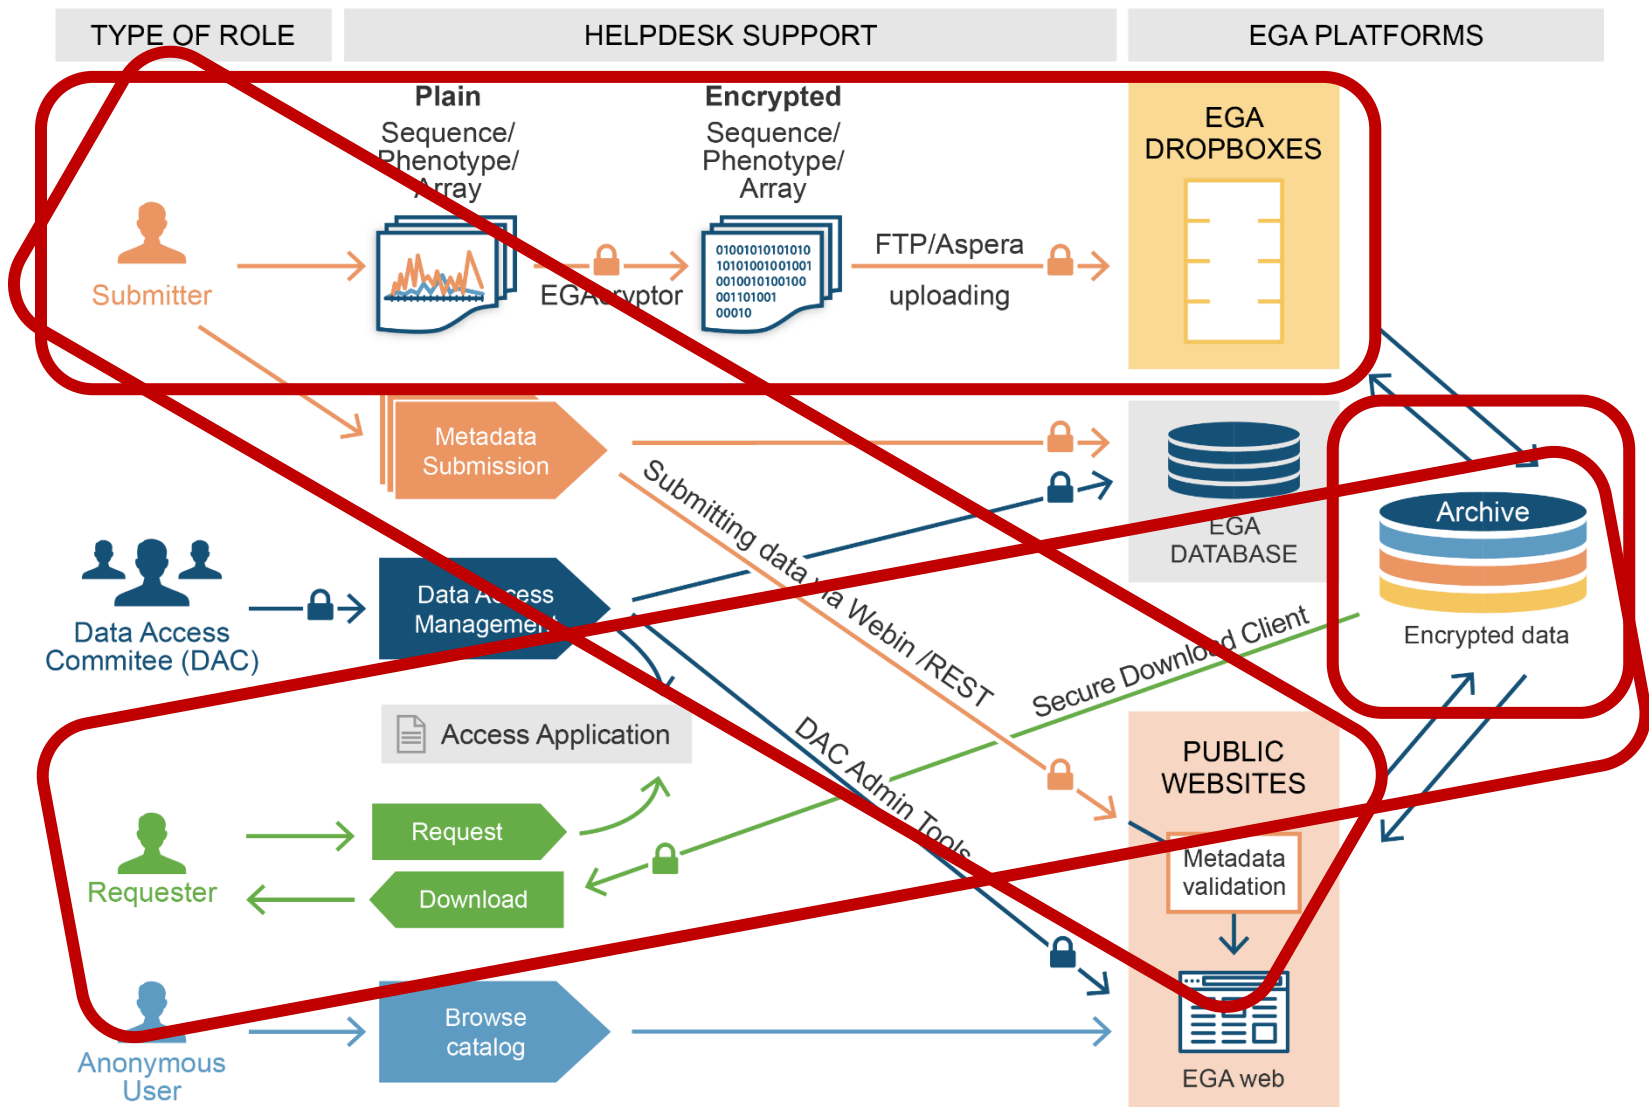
TYPE OF ROLE

HELPDESK SUPPORT

EGA PLATFORMS

Plain
Sequence/ Phenotype/ Array

Encrypted
Sequence/ Phenotype/ Array

EGA DROPBOXES

Submitter

EGAcryptor

01001010101010
10101001001001
0010010100100
001101001
00010

FTP/Aspera uploading

Metadata Submission

EGA DATABASE

Archive

Encrypted data

Submitting data via Webin /REST

Data Access Committee (DAC)

Data Access Management

Secure Download Client

DAC Admin Tools

Access Application

PUBLIC WEBSITES

Requester

Request

Download

Metadata validation

Anonymous User

Browse catalog

EGA web